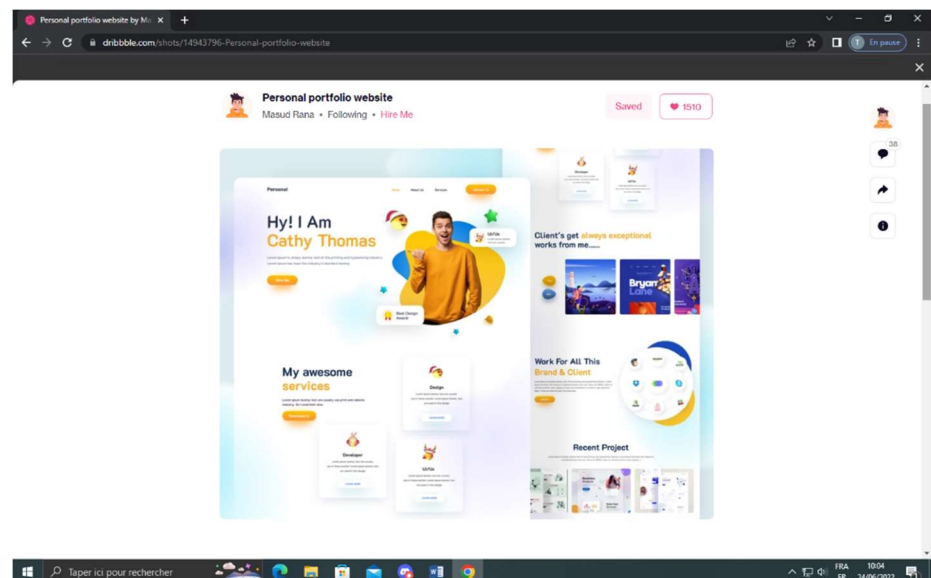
Personal portfolio website by Ma ×
dribbble.com/shots/14943796-Personal-portfolio-website
En pause

Personal portfolio website
Masud Rana • Following • Hire Me
Saved
1510

Personal
Home About us Services Contact Us
Hy! I Am
Cathy Thomas
UI/UX
Best Design Award

Developer
UI/UX
Client's get always exceptional works from me...
Bryan Lane

My awesome services
Design
Developer
UI/UX

Work For All This Brand & Client

Recent Project

38

Taper ici pour rechercher
FRA FR
10:04
24/06/2022